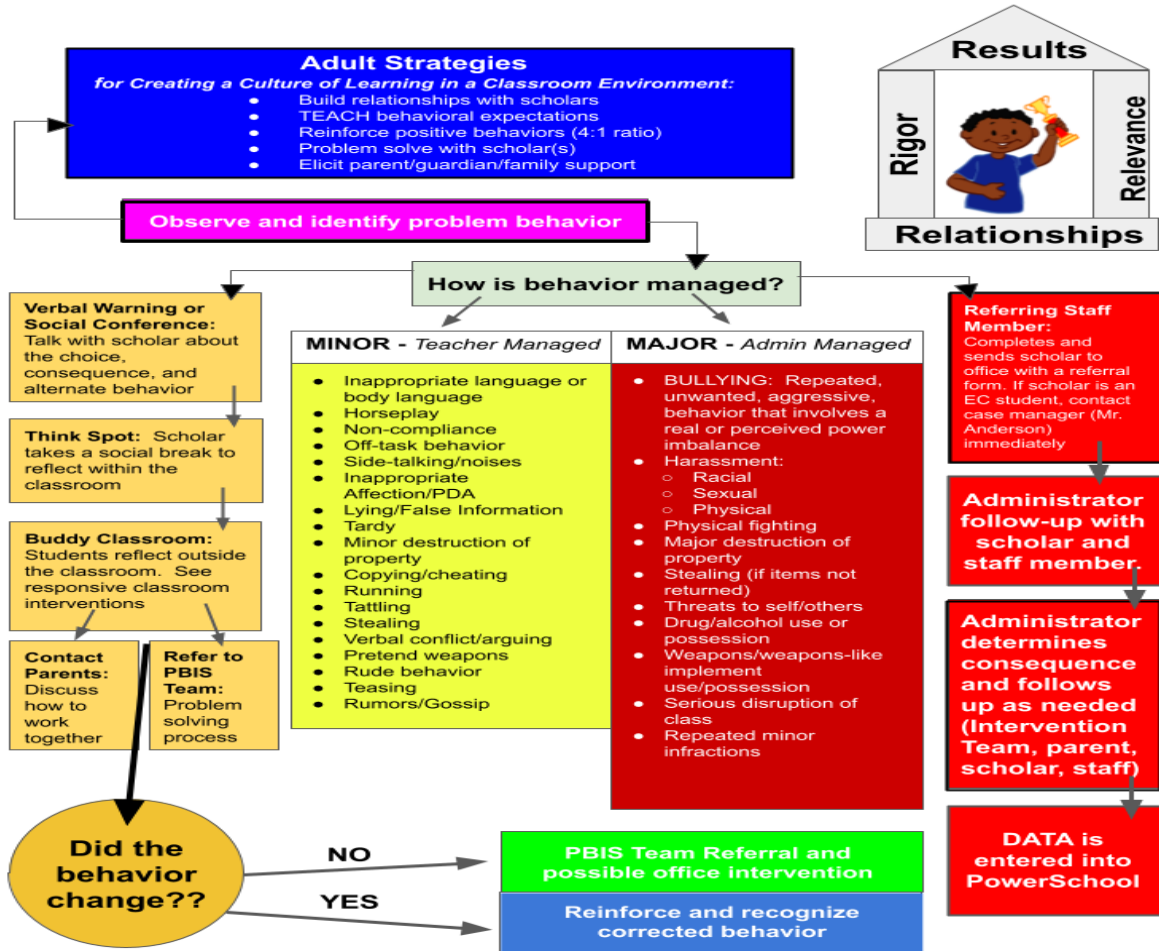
Adult Strategies
for Creating a Culture of Learning in a Classroom Environment:
- Build relationships with scholars
- TEACH behavioral expectations
- Reinforce positive behaviors (4:1 ratio)
- Problem solve with scholar(s)
- Elicit parent/guardian/family support

Results
Rigor
Relevance
Relationships

Observe and identify problem behavior

How is behavior managed?

Verbal Warning or Social Conference: Talk with scholar about the choice, consequence, and alternate behavior

Think Spot: Scholar takes a social break to reflect within the classroom

Buddy Classroom: Students reflect outside the classroom. See responsive classroom interventions

Contact Parents: Discuss how to work together

Refer to PBIS Team: Problem solving process

MINOR - Teacher Managed
- Inappropriate language or body language
- Horseplay
- Non-compliance
- Off-task behavior
- Side-talking/noises
- Inappropriate Affection/PDA
- Lying/False Information
- Tardy
- Minor destruction of property
- Copying/cheating
- Running
- Tattling
- Stealing
- Verbal conflict/arguing
- Pretend weapons
- Rude behavior
- Teasing
- Rumors/Gossip

MAJOR - Admin Managed
- BULLYING: Repeated, unwanted, aggressive, behavior that involves a real or perceived power imbalance
- Harassment:
  - Racial
  - Sexual
  - Physical
- Physical fighting
- Major destruction of property
- Stealing (if items not returned)
- Threats to self/others
- Drug/alcohol use or possession
- Weapons/weapons-like implement use/possession
- Serious disruption of class
- Repeated minor infractions

Referring Staff Member: Completes and sends scholar to office with a referral form. If scholar is an EC student, contact case manager (Mr. Anderson) immediately

Administrator follow-up with scholar and staff member.

Administrator determines consequence and follows up as needed (Intervention Team, parent, scholar, staff)

DATA is entered into PowerSchool

Did the behavior change??

NO
PBIS Team Referral and possible office intervention

YES
Reinforce and recognize corrected behavior